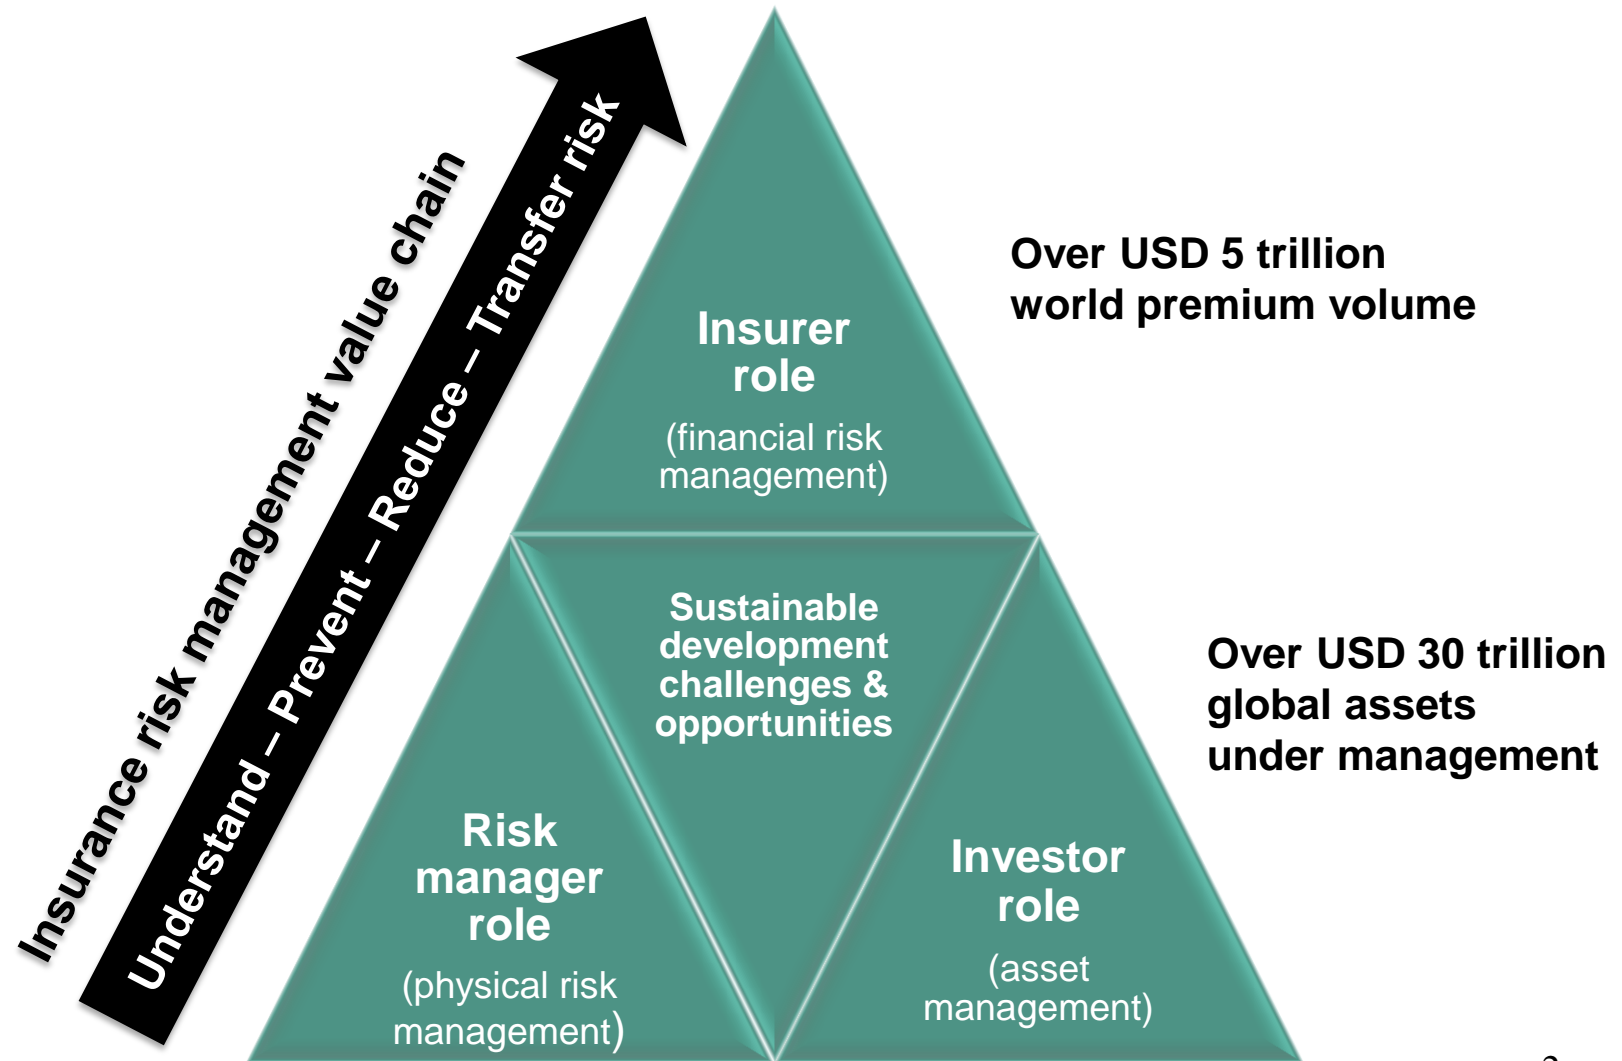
Insurance risk management value chain

Understand – Prevent – Reduce – Transfer risk

Insurer role
(financial risk management)

Over USD 5 trillion world premium volume

Sustainable development challenges & opportunities

Over USD 30 trillion global assets under management

Risk manager role
(physical risk management)

Investor role
(asset management)

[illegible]